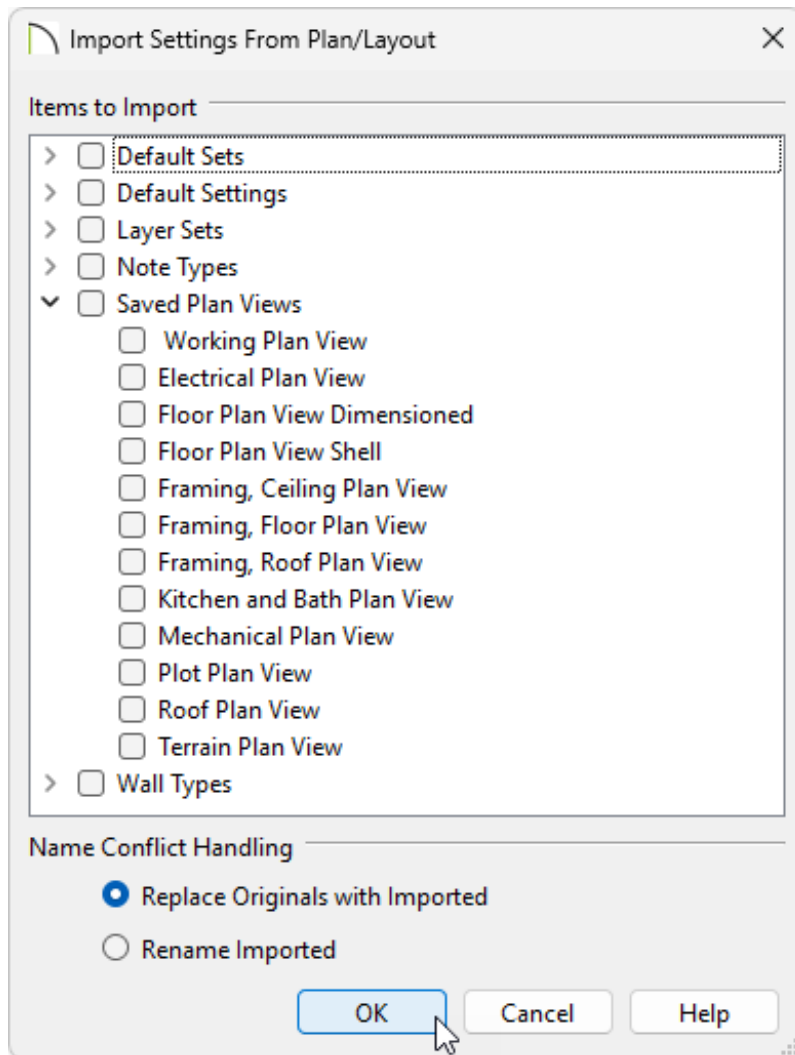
Import Settings From Plan/Layout

Items to Import

Default Sets
Default Settings
Layer Sets
Note Types
Saved Plan Views
Working Plan View
Electrical Plan View
Floor Plan View Dimensioned
Floor Plan View Shell
Framing, Ceiling Plan View
Framing, Floor Plan View
Framing, Roof Plan View
Kitchen and Bath Plan View
Mechanical Plan View
Plot Plan View
Roof Plan View
Terrain Plan View
Wall Types

Name Conflict Handling

Replace Originals with Imported
Rename Imported

OK
Cancel
Help